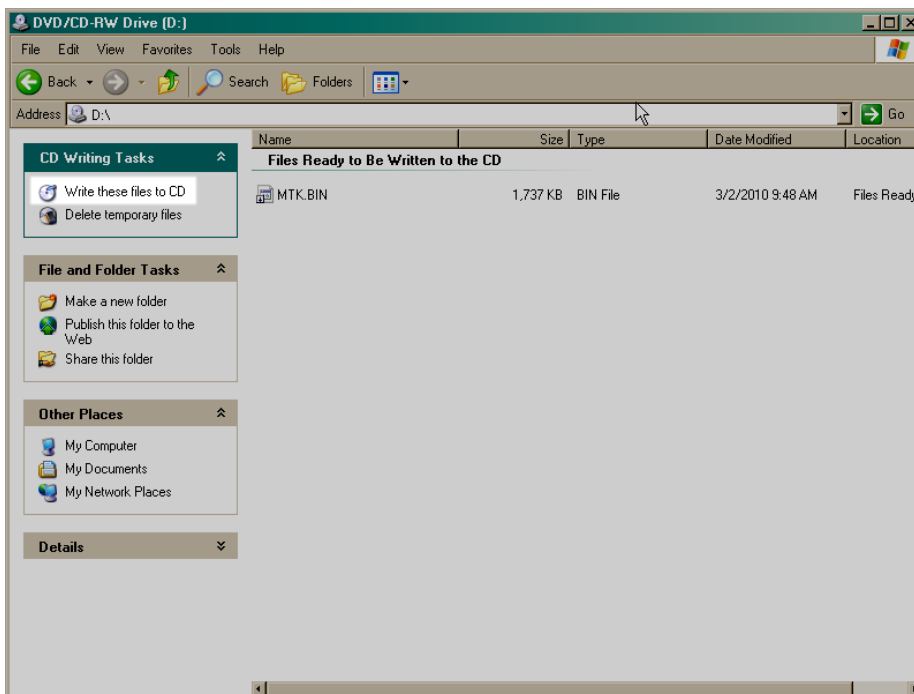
DVD/CD-RW Drive (D:)

File Edit View Favorites Tools Help

Back Search Folders

Address D:\

Go

CD Writing Tasks

Write these files to CD
Delete temporary files

File and Folder Tasks

Make a new folder
Publish this folder to the Web
Share this folder

Other Places

My Computer
My Documents
My Network Places

Details

| Name | Size | Type | Date Modified | Location |
|---|---|---|---|---|
| Files Ready to Be Written to the CD | | | | |
| MTK.BIN | 1,737 KB | BIN File | 3/2/2010 9:48 AM | Files Ready |